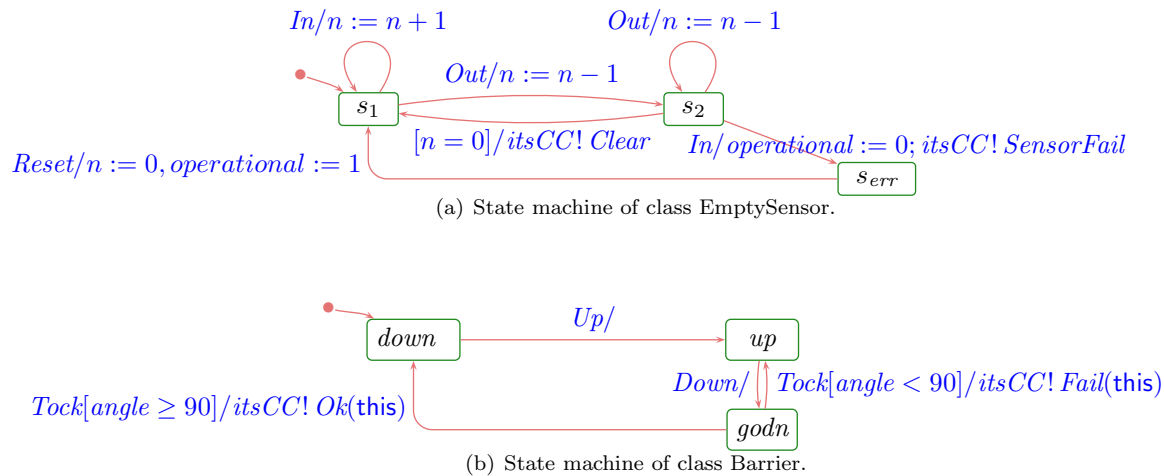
$In/n := n + 1$

$Out/n := n - 1$

$Out/n := n - 1$

$s_1$

$s_2$

$[n = 0]/itsCC!\,Clear$

$In/operational := 0; itsCC!\,SensorFail$

$Reset/n := 0, operational := 1$

$s_{err}$

(a) State machine of class EmptySensor.

$down$

$Up/$

$up$

$Down/$

$Tock[angle < 90]/itsCC!\,Fail(\mathsf{this})$

$Tock[angle \geq 90]/itsCC!\,Ok(\mathsf{this})$

$godn$

(b) State machine of class Barrier.